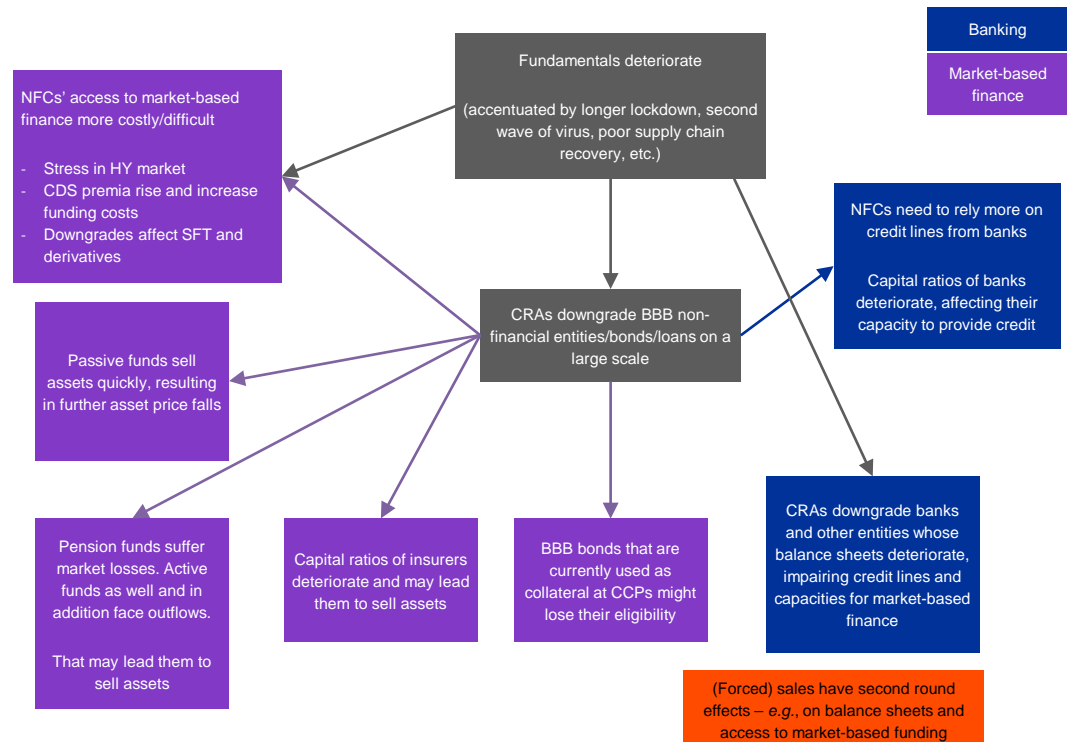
Banking

Market-based finance

Fundamentals deteriorate

(accentuated by longer lockdown, second wave of virus, poor supply chain recovery, etc.)

NFCs' access to market-based finance more costly/difficult

- Stress in HY market
- CDS premia rise and increase funding costs
- Downgrades affect SFT and derivatives

NFCs need to rely more on credit lines from banks

Capital ratios of banks deteriorate, affecting their capacity to provide credit

CRAs downgrade BBB non-financial entities/bonds/loans on a large scale

Passive funds sell assets quickly, resulting in further asset price falls

CRAs downgrade banks and other entities whose balance sheets deteriorate, impairing credit lines and capacities for market-based finance

Pension funds suffer market losses. Active funds as well and in addition face outflows.

That may lead them to sell assets

Capital ratios of insurers deteriorate and may lead them to sell assets

BBB bonds that are currently used as collateral at CCPs might lose their eligibility

(Forced) sales have second round effects – *e.g.*, on balance sheets and access to market-based funding